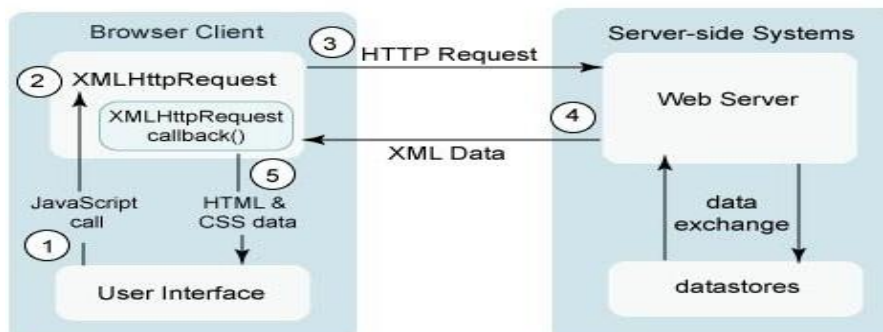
Browser Client

2 XMLHttpRequest

XMLHttpRequest callback()

3 HTTP Request

XML Data

4

5

JavaScript call

HTML & CSS data

1

User Interface

Server-side Systems

Web Server

data exchange

datastores